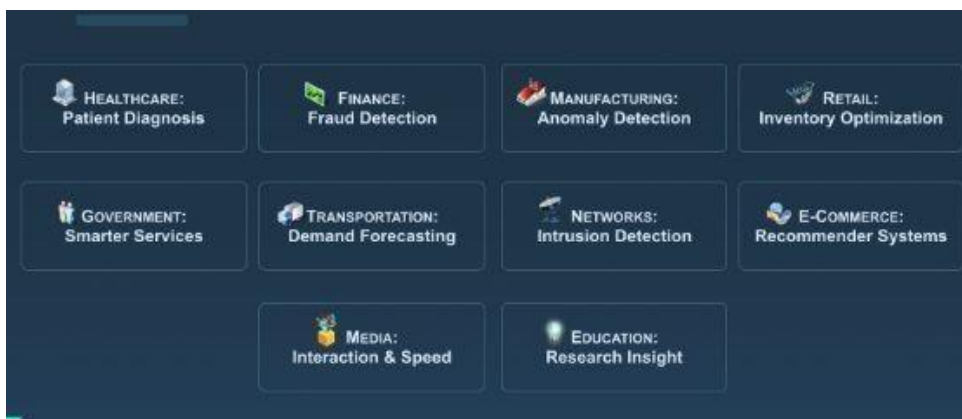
HEALTHCARE:
Patient Diagnosis

FINANCE:
Fraud Detection

MANUFACTURING:
Anomaly Detection

RETAIL:
Inventory Optimization

GOVERNMENT:
Smarter Services

TRANSPORTATION:
Demand Forecasting

NETWORKS:
Intrusion Detection

E-COMMERCE:
Recommender Systems

MEDIA:
Interaction & Speed

EDUCATION:
Research Insight